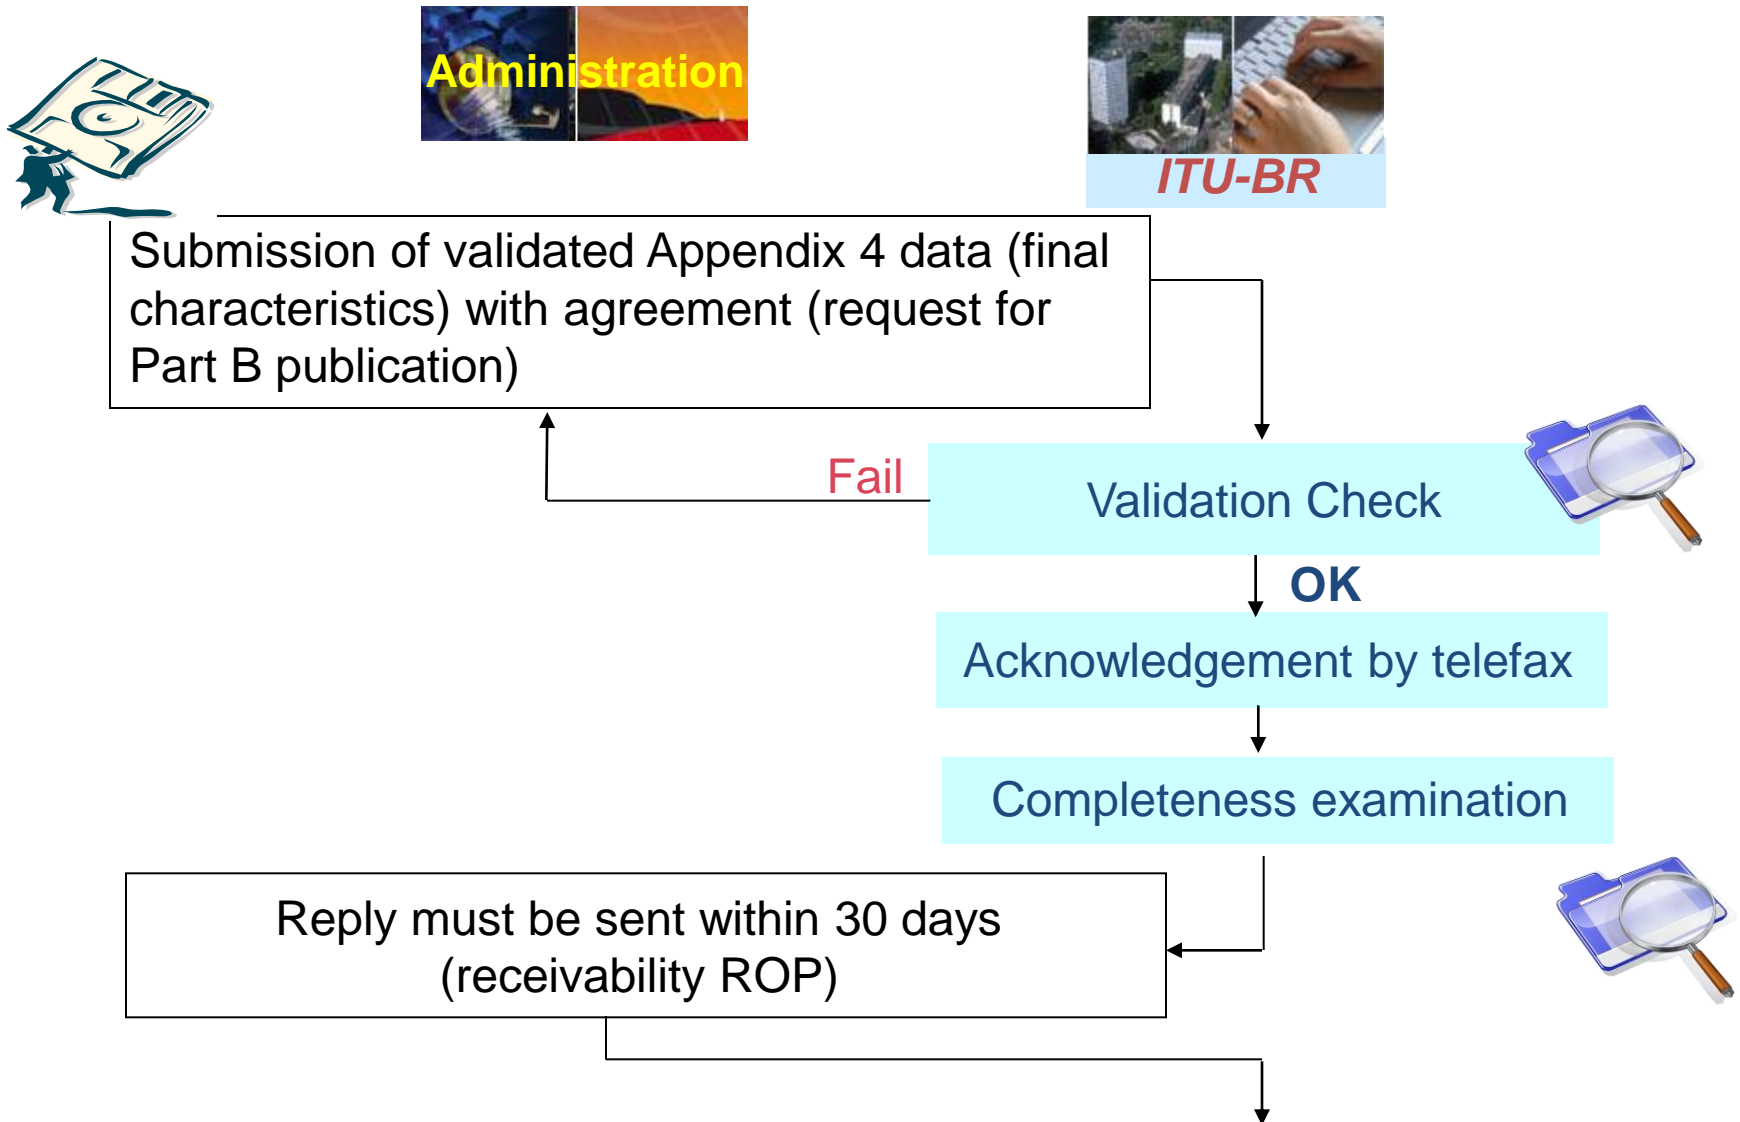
Administration

ITU-BR

Submission of validated Appendix 4 data (final characteristics) with agreement (request for Part B publication)

Fail

Validation Check

OK

Acknowledgement by telefax

Completeness examination

Reply must be sent within 30 days (receivability ROP)